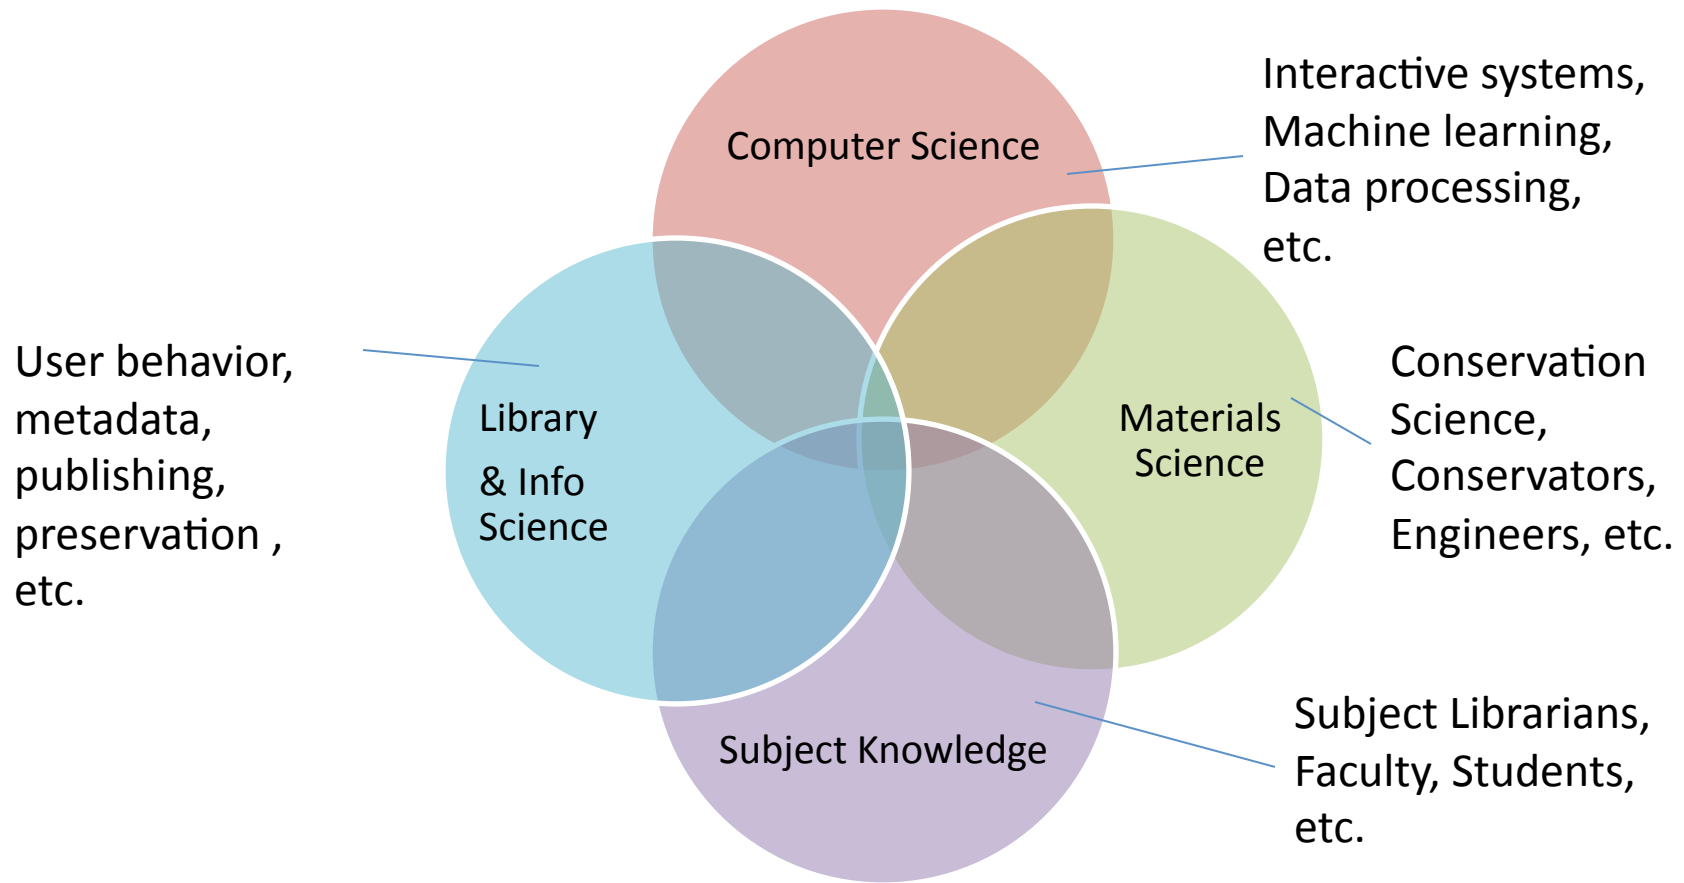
Computer Science

Interactive systems, Machine learning, Data processing, etc.

User behavior, metadata, publishing, preservation , etc.

Library

& Info Science

Materials Science

Conservation Science, Conservators, Engineers, etc.

Subject Knowledge

Subject Librarians, Faculty, Students, etc.